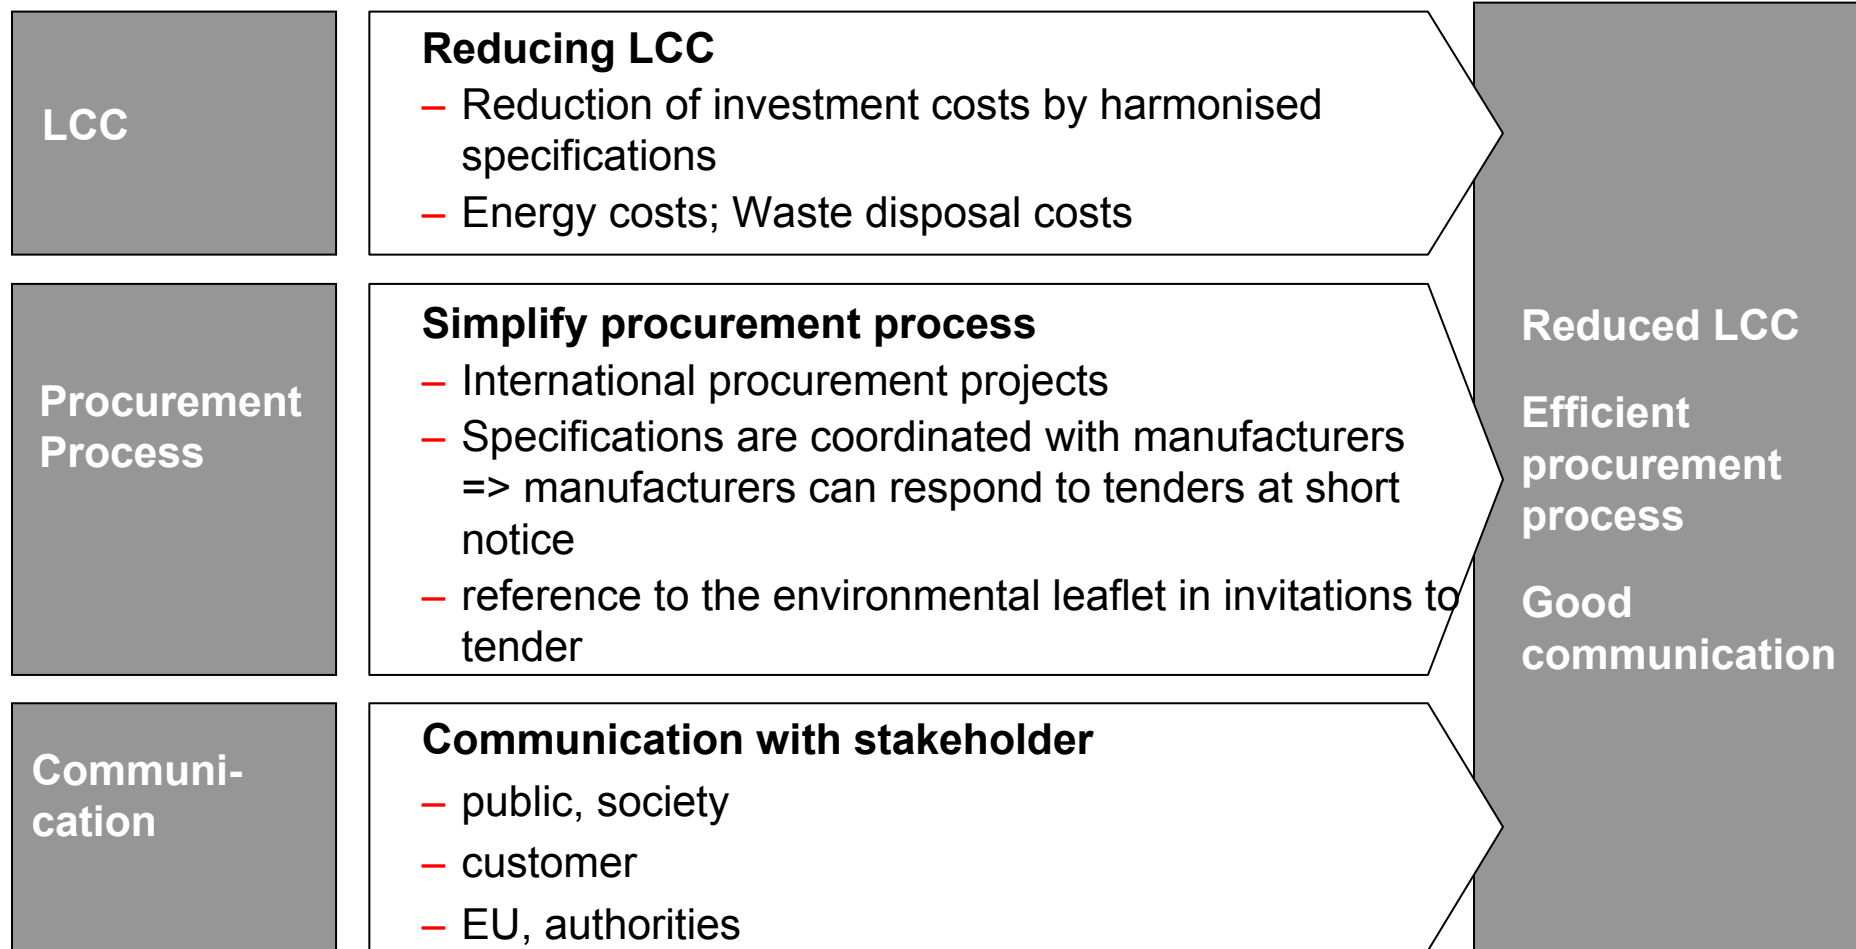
LCC

Reducing LCC
– Reduction of investment costs by harmonised specifications
– Energy costs; Waste disposal costs

Procurement Process

Simplify procurement process
– International procurement projects
– Specifications are coordinated with manufacturers => manufacturers can respond to tenders at short notice
– reference to the environmental leaflet in invitations to tender

Communication

Communication with stakeholder
– public, society
– customer
– EU, authorities

Reduced LCC

Efficient procurement process

Good communication